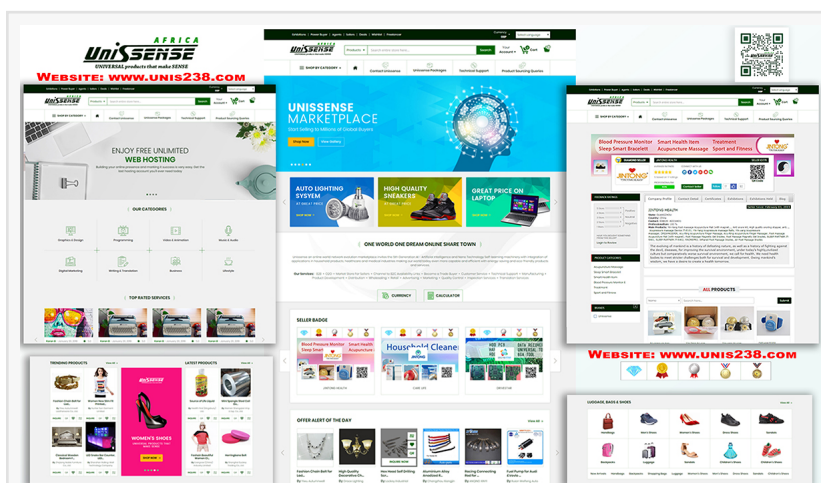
AFRICA
UNISSENSE
UNIVERSAL products that make SENSE
Website: www.unis238.com

UNISSENSE MARKETPLACE
Start Selling to Millions of Global Buyers
Shop Now
View Gallery

AUTO LIGHTING SYSYEM
HIGH QUALITY SNEAKERS
GREAT PRICE ON LAPTOP

ONE WORLD ONE DREAM ONLINE SHARE TOWN

CURRENCY
CALCULATOR

SELLER BADGE
Blood Pressure Monitor
Sleep Smart
Health Acupuncture
Household Cleaner

OFFER ALERT OF THE DAY

ENJOY FREE UNLIMITED WEB HOSTING

OUR CATEGORIES
Graphics & Design
Programming
Video & Animation
Music & Audio
Digital Marketing
Writing & Translation
Business
Lifestyle

TOP RATED SERVICES

TRENDING PRODUCTS
LATEST PRODUCTS
WOMEN'S SHOES
SHOP NOW

Blood Pressure Monitor
Sleep Smart Bracelet
Smart Health Item
Acupuncture Massage
Treatment
Sport and Fitness
JINTONG

ALL PRODUCTS

Website: www.unis238.com

LUGGAGE, BAGS & SHOES